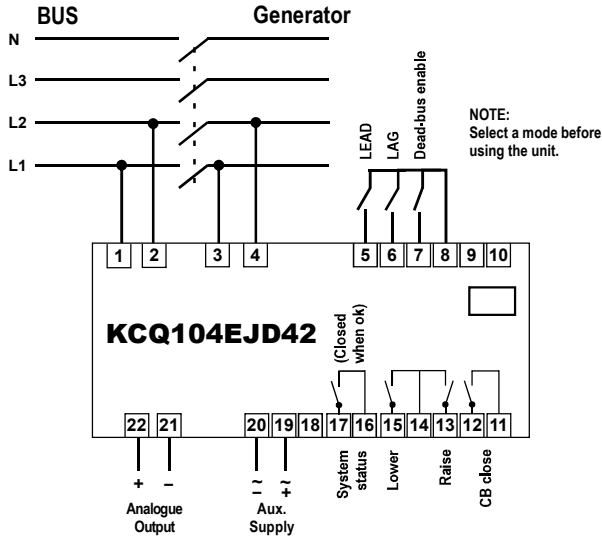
BUS

Generator

N

L3

L2

L1

LEAD

LAG

Dead-bus enable

NOTE:
Select a mode before using the unit.

1 2 3 4 5 6 7 8 9 10

KCQ104EJD42

(Closed when ok)

22 21 20 19 18 17 16 15 14 13 12 11

+ –

Analogue Output

~ – ~ +

Aux. Supply

System status

Lower

Raise

CB close